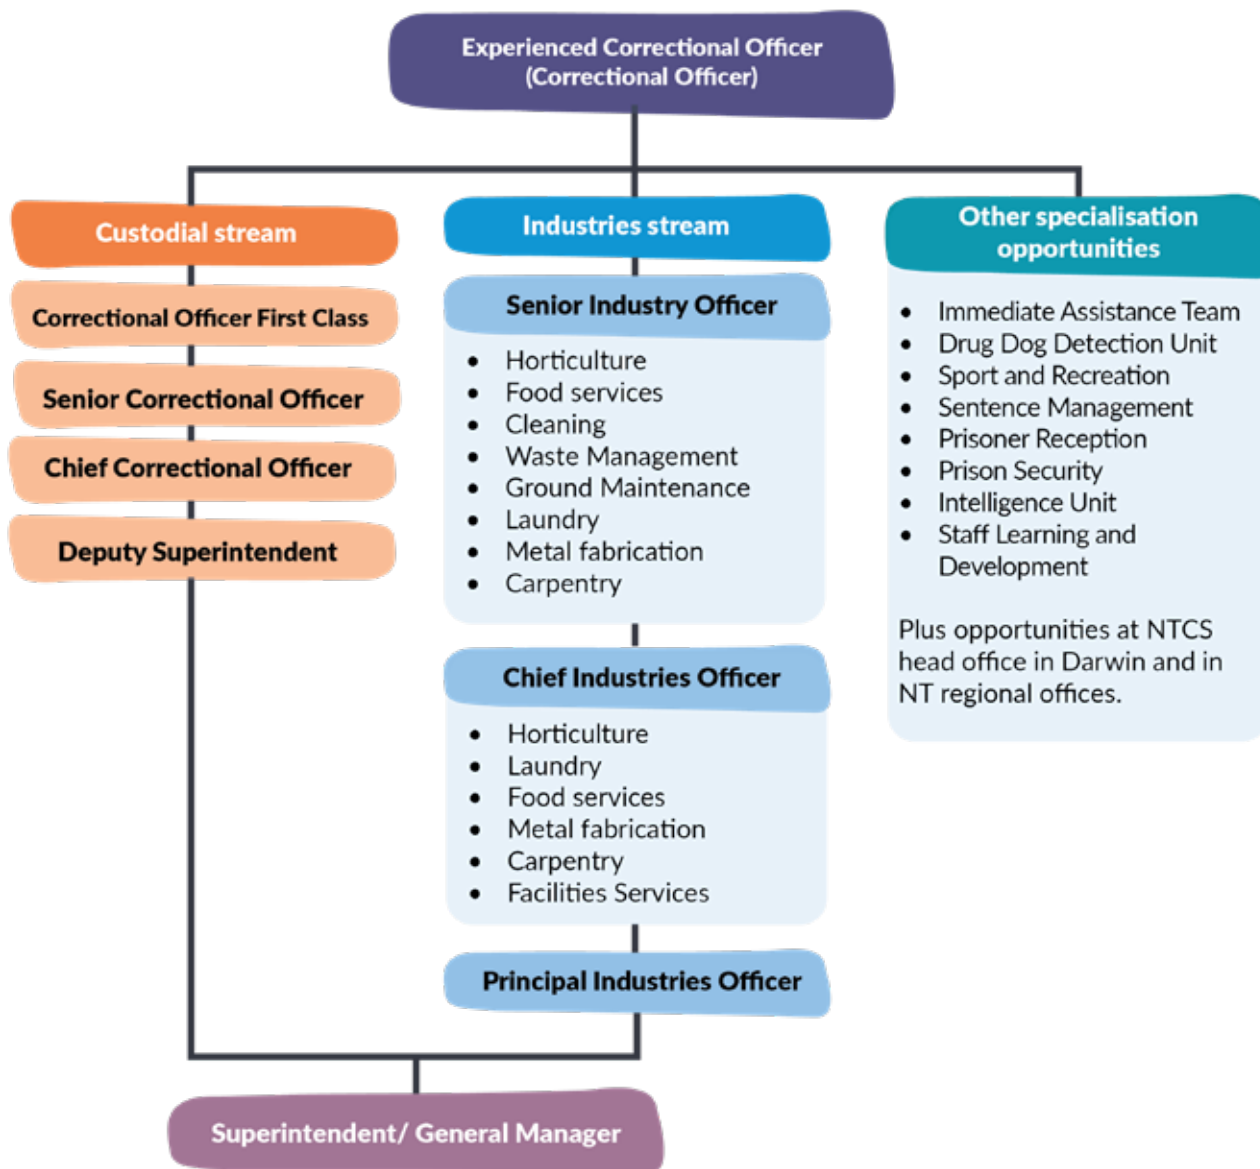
Experienced Correctional Officer
(Correctional Officer)

Custodial stream

Correctional Officer First Class

Senior Correctional Officer

Chief Correctional Officer

Deputy Superintendent

Industries stream

Senior Industry Officer

- Horticulture
- Food services
- Cleaning
- Waste Management
- Ground Maintenance
- Laundry
- Metal fabrication
- Carpentry

Chief Industries Officer

- Horticulture
- Laundry
- Food services
- Metal fabrication
- Carpentry
- Facilities Services

Principal Industries Officer

Other specialisation opportunities

- Immediate Assistance Team
- Drug Dog Detection Unit
- Sport and Recreation
- Sentence Management
- Prisoner Reception
- Prison Security
- Intelligence Unit
- Staff Learning and Development

Plus opportunities at NTCS head office in Darwin and in NT regional offices.

Superintendent/ General Manager